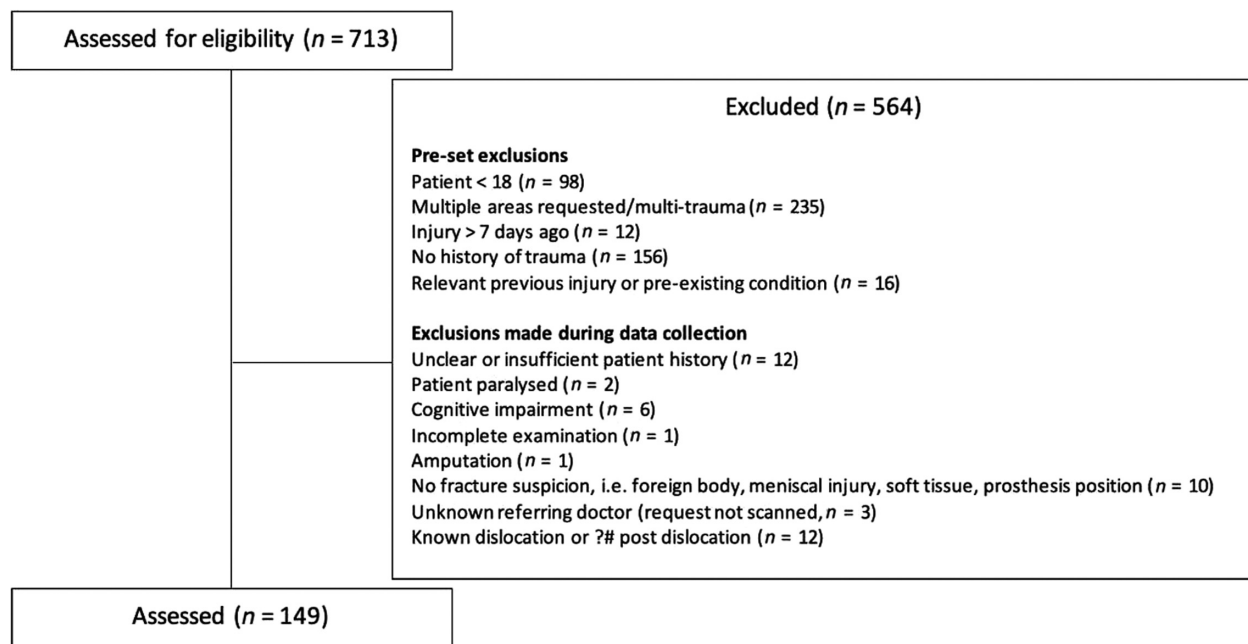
Assessed for eligibility ($n$ = 713)

Excluded ($n$ = 564)

**Pre-set exclusions**
Patient < 18 ($n$ = 98)
Multiple areas requested/multi-trauma ($n$ = 235)
Injury > 7 days ago ($n$ = 12)
No history of trauma ($n$ = 156)
Relevant previous injury or pre-existing condition ($n$ = 16)

**Exclusions made during data collection**
Unclear or insufficient patient history ($n$ = 12)
Patient paralysed ($n$ = 2)
Cognitive impairment ($n$ = 6)
Incomplete examination ($n$ = 1)
Amputation ($n$ = 1)
No fracture suspicion, i.e. foreign body, meniscal injury, soft tissue, prosthesis position ($n$ = 10)
Unknown referring doctor (request not scanned, $n$ = 3)
Known dislocation or ?# post dislocation ($n$ = 12)

Assessed ($n$ = 149)